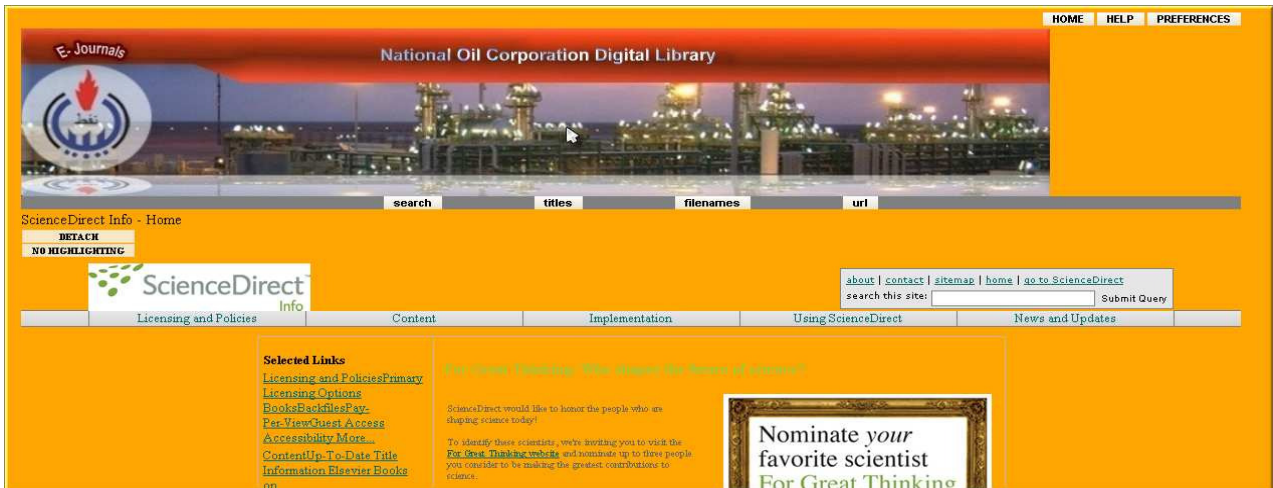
HOME HELP PREFERENCES

E-Journals

National Oil Corporation Digital Library

search titles filenames url

ScienceDirect Info - Home

DETACH

NO HIGHLIGHTING

ScienceDirect Info

about | contact | sitemap | home | go to ScienceDirect

search this site: Submit Query

Licensing and Policies | Content | Implementation | Using ScienceDirect | News and Updates

Selected Links

Licensing and PoliciesPrimary Licensing Options BooksBackfilesPay-Per-ViewGuest Access Accessibility More...

ContentUp-To-Date Title Information Elsevier Books on

For Great Thinking: Who shapes the future of science?

ScienceDirect would like to honor the people who are shaping science today!

To identify these scientists, we're inviting you to visit the For Great Thinking website and nominate up to three people you consider to be making the greatest contributions to science.

Nominate your favorite scientist For Great Thinking